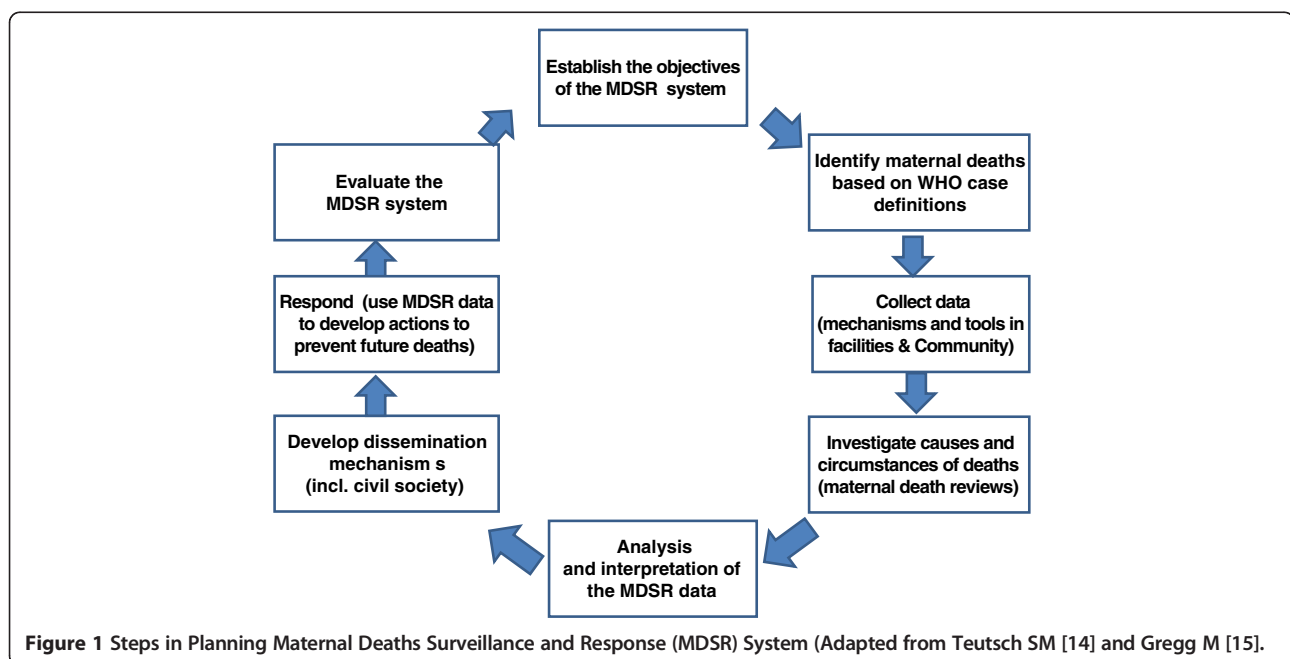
Establish the objectives of the MDSR system

Identify maternal deaths based on WHO case definitions

Collect data (mechanisms and tools in facilities & Community)

Investigate causes and circumstances of deaths (maternal death reviews)

Analysis and interpretation of the MDSR data

Develop dissemination mechanism s (incl. civil society)

Respond (use MDSR data to develop actions to prevent future deaths)

Evaluate the MDSR system

**Figure 1** Steps in Planning Maternal Deaths Surveillance and Response (MDSR) System (Adapted from Teutsch SM [14] and Gregg M [15].